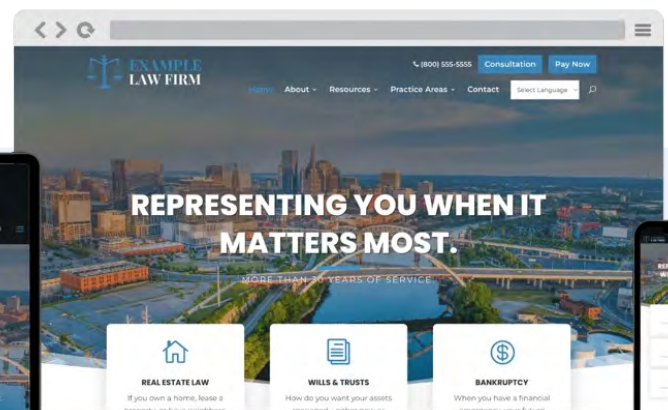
EXAMPLE LAW FIRM

(800) 555-5555 Consultation Pay Now

Home About Resources Practice Areas Contact Select Language

REPRESENTING YOU WHEN IT MATTERS MOST.

MORE THAN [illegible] YEARS OF SERVICE

REAL ESTATE LAW
If you own a home, lease a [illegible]

WILLS & TRUSTS
How do you want your assets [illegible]

BANKRUPTCY
When you have a financial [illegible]